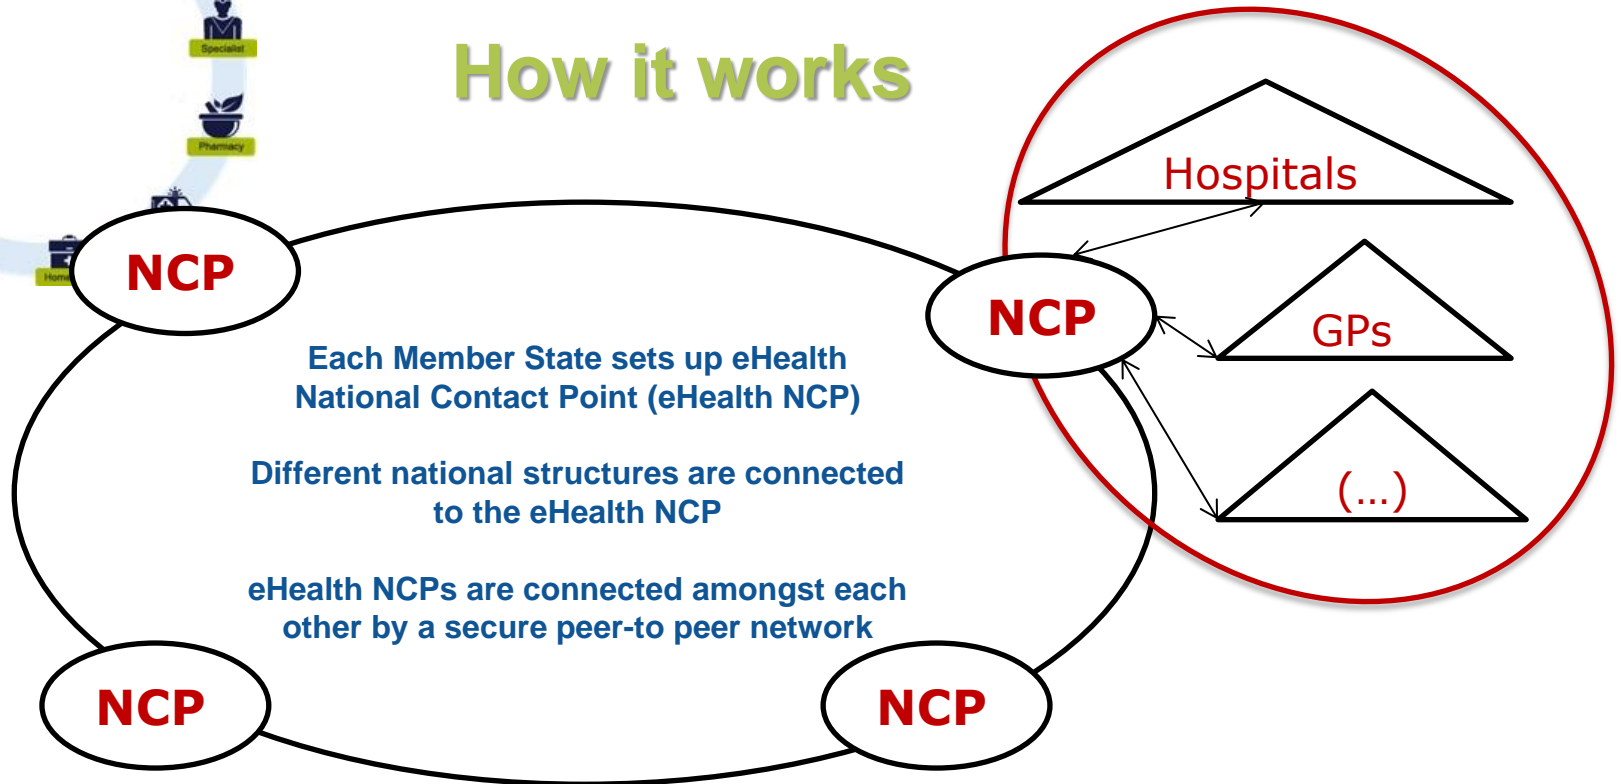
Specialist

Pharmacy

Home

How it works

NCP

NCP

Hospitals

GPs

(...)

Each Member State sets up eHealth National Contact Point (eHealth NCP)

Different national structures are connected to the eHealth NCP

eHealth NCPs are connected amongst each other by a secure peer-to peer network

NCP

NCP